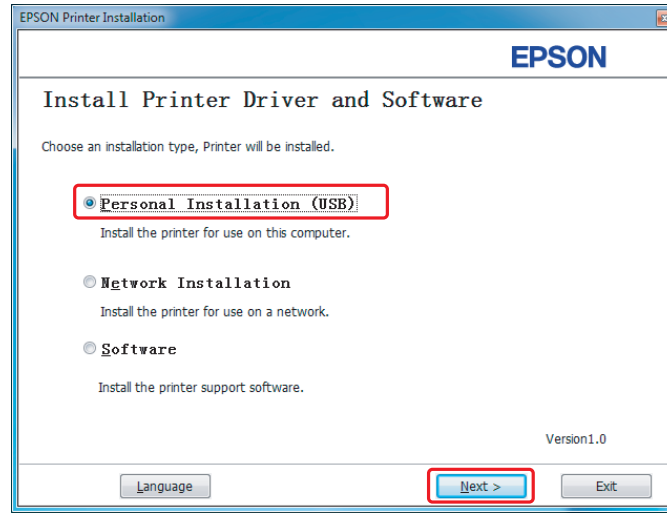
EPSON Printer Installation

EPSON

Install Printer Driver and Software

Choose an installation type, Printer will be installed.

Personal Installation (USB)

Install the printer for use on this computer.

Network Installation

Install the printer for use on a network.

Software

Install the printer support software.

Version1.0

Language

Next >

Exit